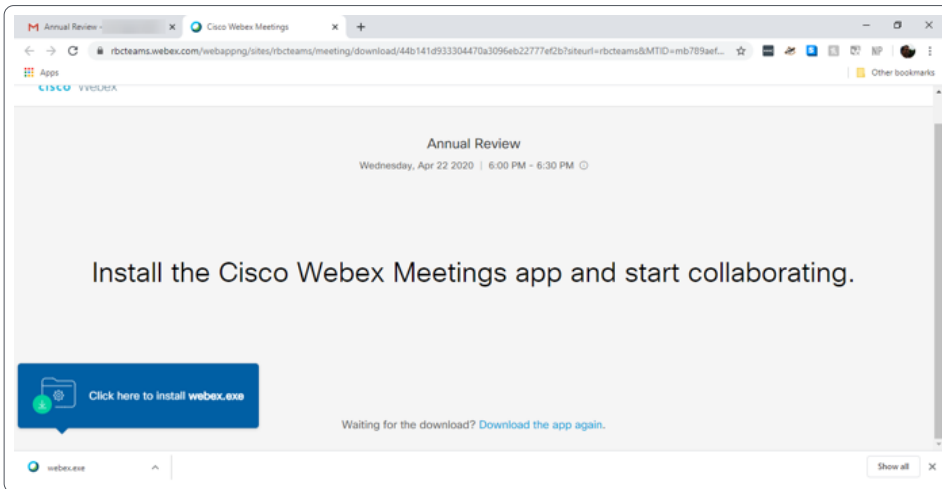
Annual Review - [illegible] × Cisco Webex Meetings × +

rbcteams.webex.com/webappng/sites/rbcteams/meeting/download/44b141d933304470a3096eb22777ef2b?siteurl=rbcteams&MTID=mb789aef...

Apps

Other bookmarks

cisco Webex

Annual Review

Wednesday, Apr 22 2020 | 6:00 PM - 6:30 PM

Install the Cisco Webex Meetings app and start collaborating.

Click here to install **webex.exe**

Waiting for the download? Download the app again.

webex.exe

Show all